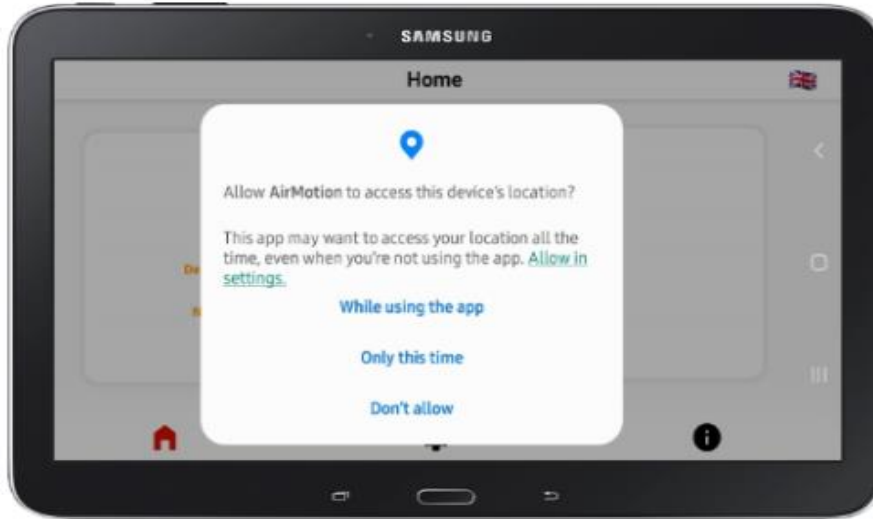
SAMSUNG

Home

Allow AirMotion to access this device's location?

This app may want to access your location all the time, even when you're not using the app. Allow in settings.

While using the app

Only this time

Don't allow